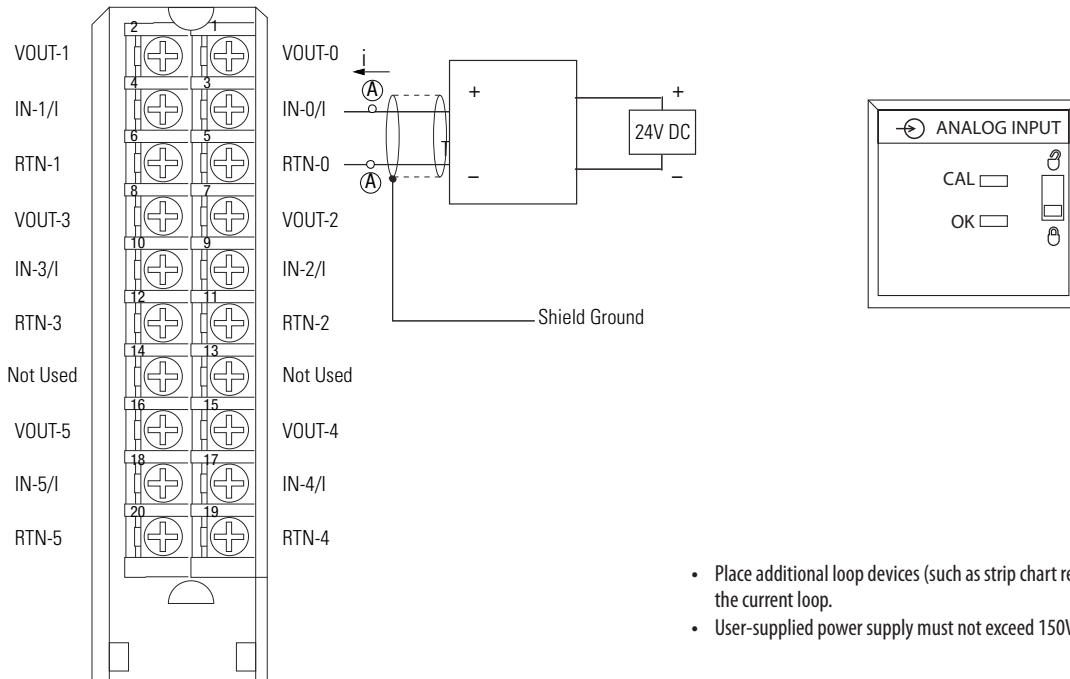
VOUT-1
IN-1/I
RTN-1
VOUT-3
IN-3/I
RTN-3
Not Used
VOUT-5
IN-5/I
RTN-5

2 1
4 3
6 5
8 7
10 9
12 11
14 13
16 15
18 17
20 19

VOUT-0
IN-0/I
RTN-0
VOUT-2
IN-2/I
RTN-2
Not Used
VOUT-4
IN-4/I
RTN-4

i
A
A
+
–
+
–
24V DC
Shield Ground

ANALOG INPUT
CAL
OK

• Place additional loop devices (such as strip chart re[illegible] the current loop.
• User-supplied power supply must not exceed 150V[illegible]